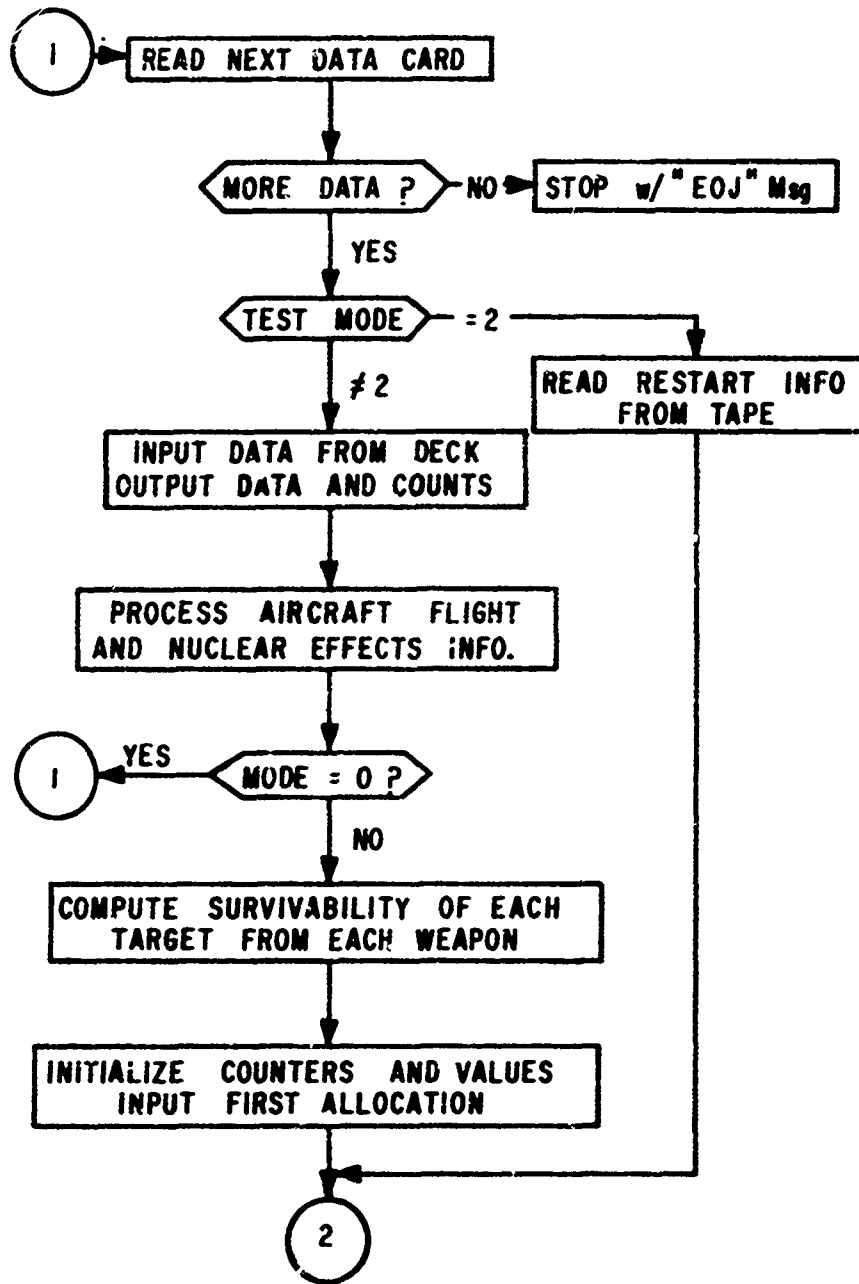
1
READ NEXT DATA CARD
MORE DATA ?
NO
STOP w/ "EOJ" Msg
YES
TEST MODE
= 2
READ RESTART INFO FROM TAPE
$\neq 2$
INPUT DATA FROM DECK OUTPUT DATA AND COUNTS
PROCESS AIRCRAFT FLIGHT AND NUCLEAR EFFECTS INFO.
1
YES
MODE = 0 ?
NO
COMPUTE SURVIVABILITY OF EACH TARGET FROM EACH WEAPON
INITIALIZE COUNTERS AND VALUES INPUT FIRST ALLOCATION
2